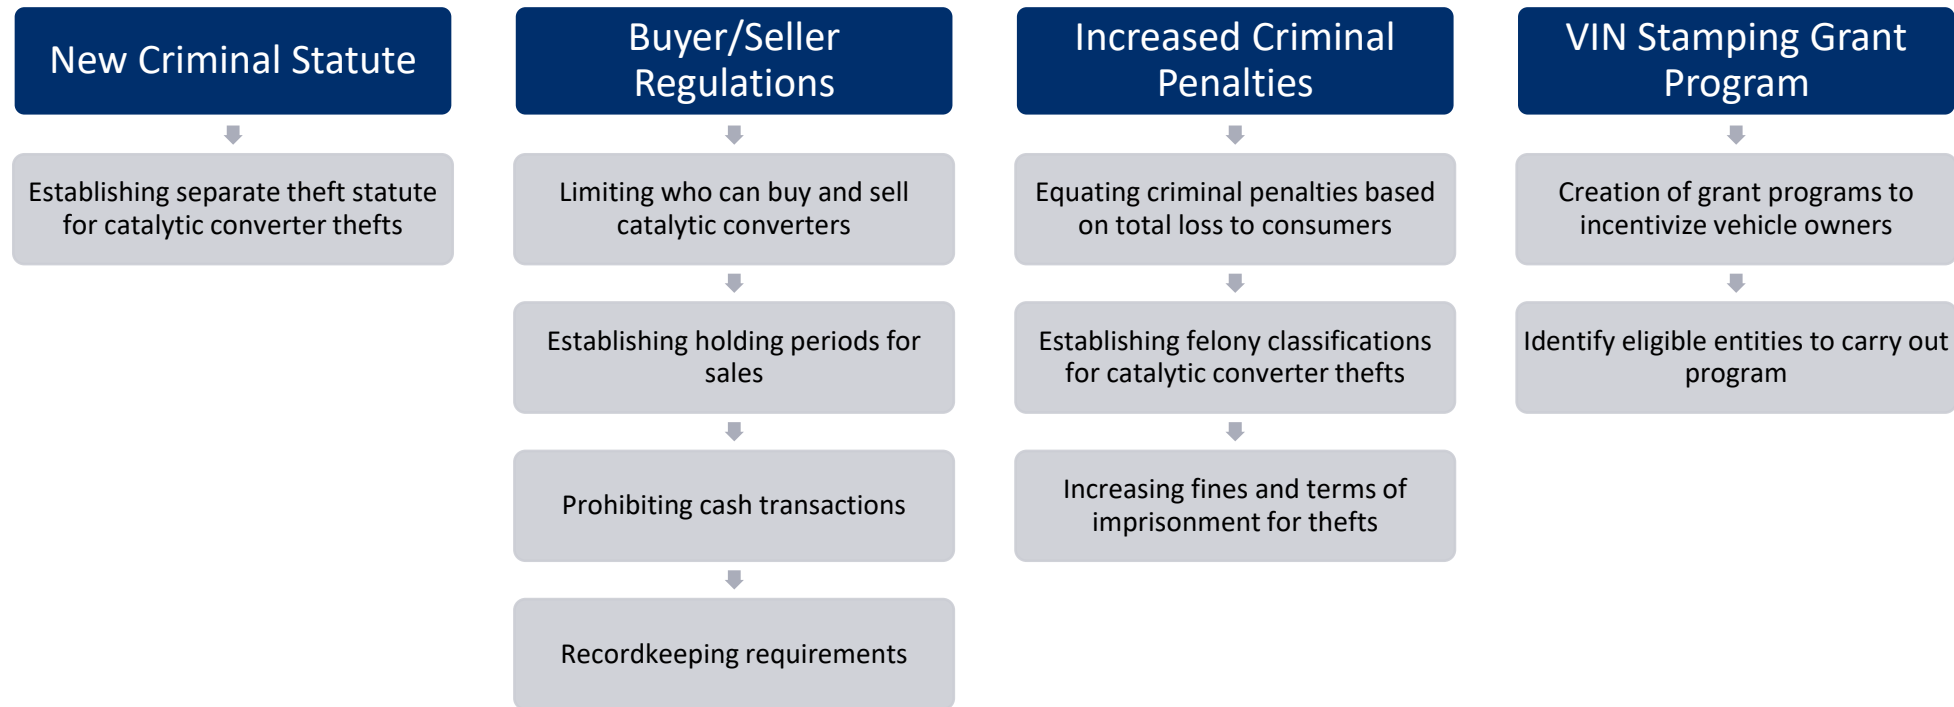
New Criminal Statute

Establishing separate theft statute for catalytic converter thefts

Buyer/Seller Regulations

Limiting who can buy and sell catalytic converters

Establishing holding periods for sales

Prohibiting cash transactions

Recordkeeping requirements

Increased Criminal Penalties

Equating criminal penalties based on total loss to consumers

Establishing felony classifications for catalytic converter thefts

Increasing fines and terms of imprisonment for thefts

VIN Stamping Grant Program

Creation of grant programs to incentivize vehicle owners

Identify eligible entities to carry out program